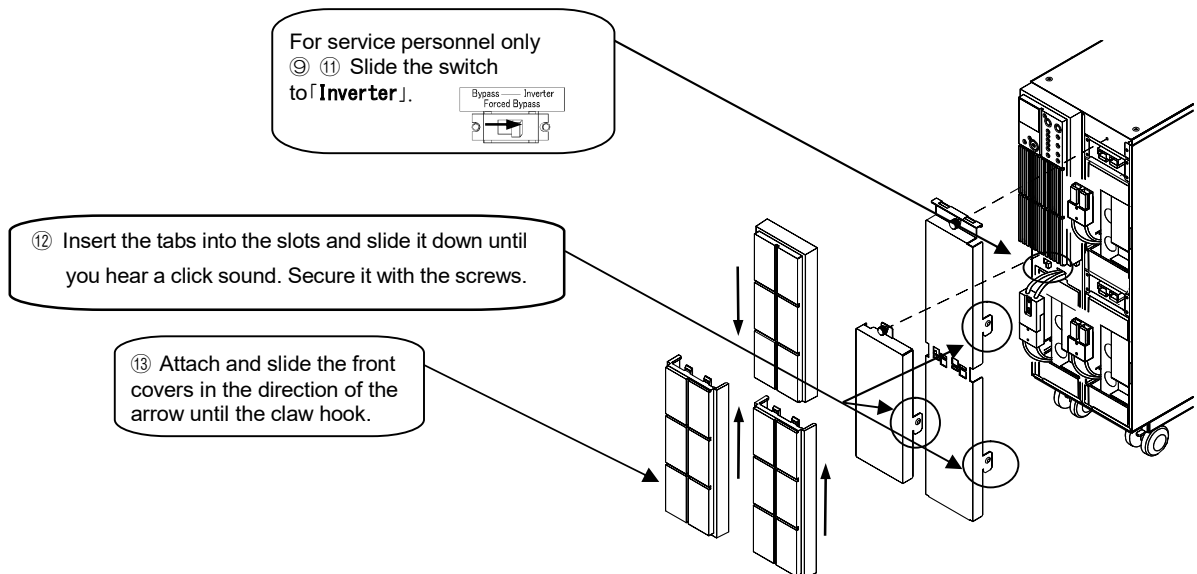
For service personnel only
⑨ ⑪ Slide the switch to「Inverter」.

Bypass —— Inverter
Forced Bypass

⑫ Insert the tabs into the slots and slide it down until you hear a click sound. Secure it with the screws.

⑬ Attach and slide the front covers in the direction of the arrow until the claw hook.